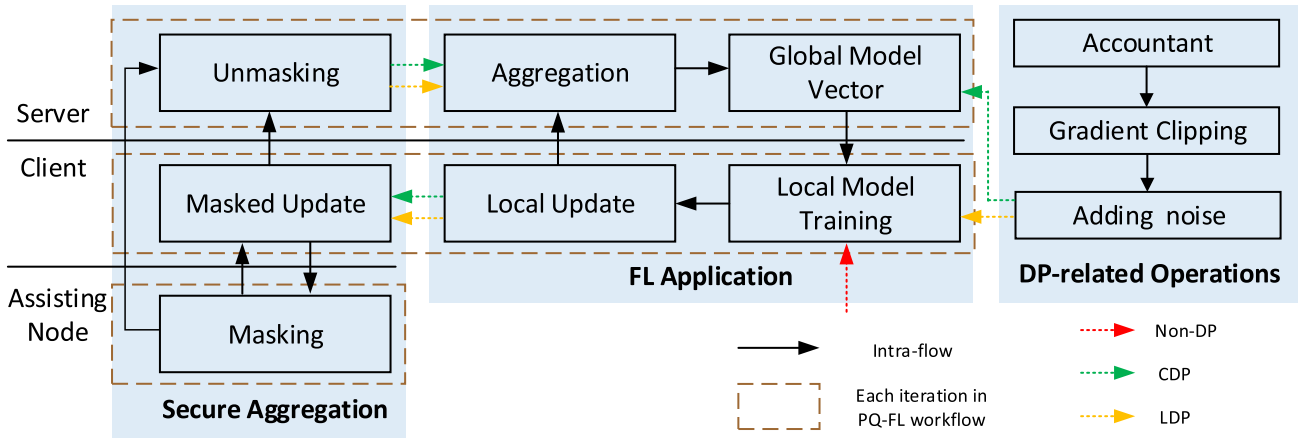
Server

Client

Assisting Node

Unmasking

Masked Update

Masking

Secure Aggregation

Aggregation

Global Model Vector

Local Update

Local Model Training

FL Application

Accountant

Gradient Clipping

Adding noise

DP-related Operations

Intra-flow

Each iteration in PQ-FL workflow

Non-DP

CDP

LDP